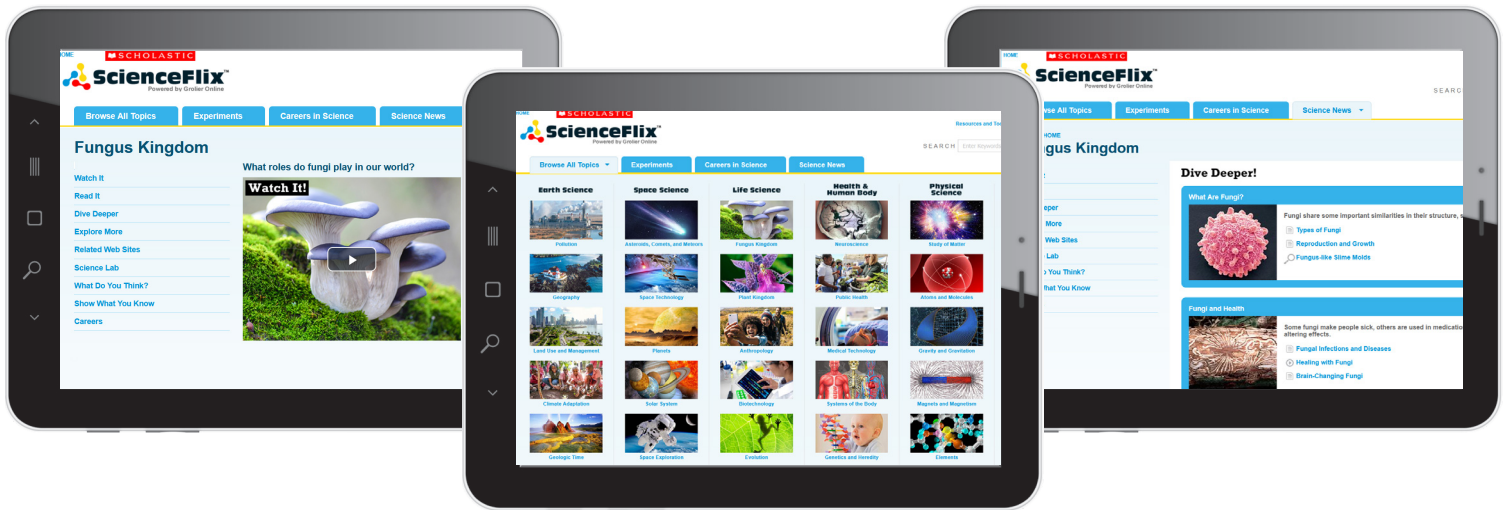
HOME
SCHOLASTIC
ScienceFlix™
Powered by Grolier Online

Browse All Topics
Experiments
Careers in Science
Science News

Fungus Kingdom

Watch It
Read It
Dive Deeper
Explore More
Related Web Sites
Science Lab
What Do You Think?
Show What You Know
Careers

What roles do fungi play in our world?

Watch It!

HOME
SCHOLASTIC
ScienceFlix™
Powered by Grolier Online

Resources and To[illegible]

SEARCH Enter Keywords

Browse All Topics
Experiments
Careers in Science
Science News

Earth Science
Space Science
Life Science
Health & Human Body
Physical Science

Pollution
Asteroids, Comets, and Meteors
Fungus Kingdom
Neuroscience
Study of Matter

Geography
Space Technology
Plant Kingdom
Public Health
Atoms and Molecules

Land Use and Management
Planets
Anthropology
Medical Technology
Gravity and Gravitation

Climate Adaptation
Solar System
Biotechnology
Systems of the Body
Magnets and Magnetism

Geologic Time
Space Exploration
Evolution
Genetics and Heredity
Elements

HOME
SCHOLASTIC
ScienceFlix™
Powered by Grolier Online

SEARC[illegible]

Browse All Topics
Experiments
Careers in Science
Science News

HOME
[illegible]ngus Kingdom

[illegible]t
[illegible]eper
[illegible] More
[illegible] Web Sites
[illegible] Lab
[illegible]o You Think?
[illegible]hat You Know

Dive Deeper!

What Are Fungi?
Fungi share some important similarities in their structure, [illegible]
Types of Fungi
Reproduction and Growth
Fungus-like Slime Molds

Fungi and Health
Some fungi make people sick, others are used in medicatio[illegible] altering effects.
Fungal Infections and Diseases
Healing with Fungi
Brain-Changing Fungi